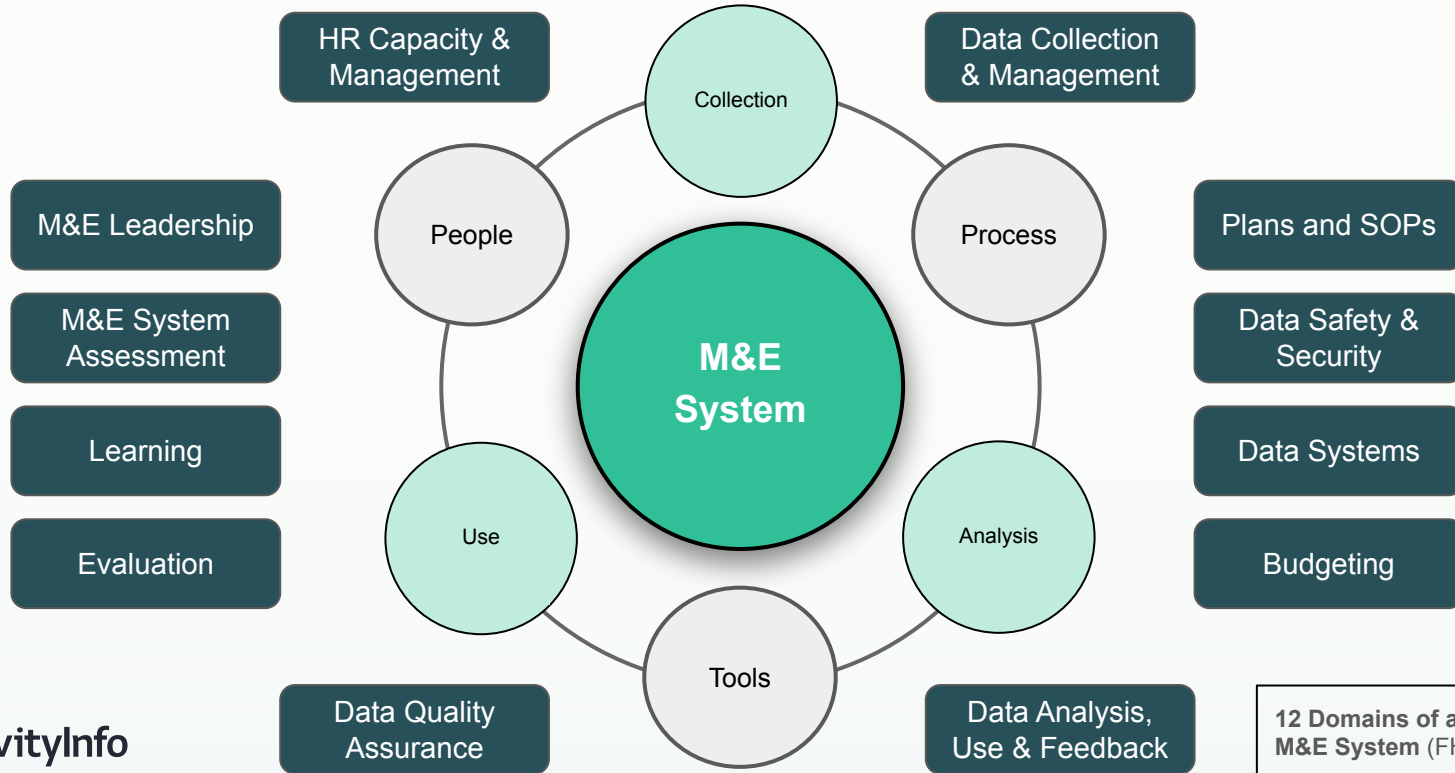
HR Capacity & Management

Collection

Data Collection & Management

M&E Leadership

People

Process

Plans and SOPs

M&E System Assessment

M&E System

Data Safety & Security

Learning

Data Systems

Use

Analysis

Evaluation

Budgeting

Tools

Data Quality Assurance

Data Analysis, Use & Feedback

vityInfo

12 Domains of a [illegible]
M&E System (FH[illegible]